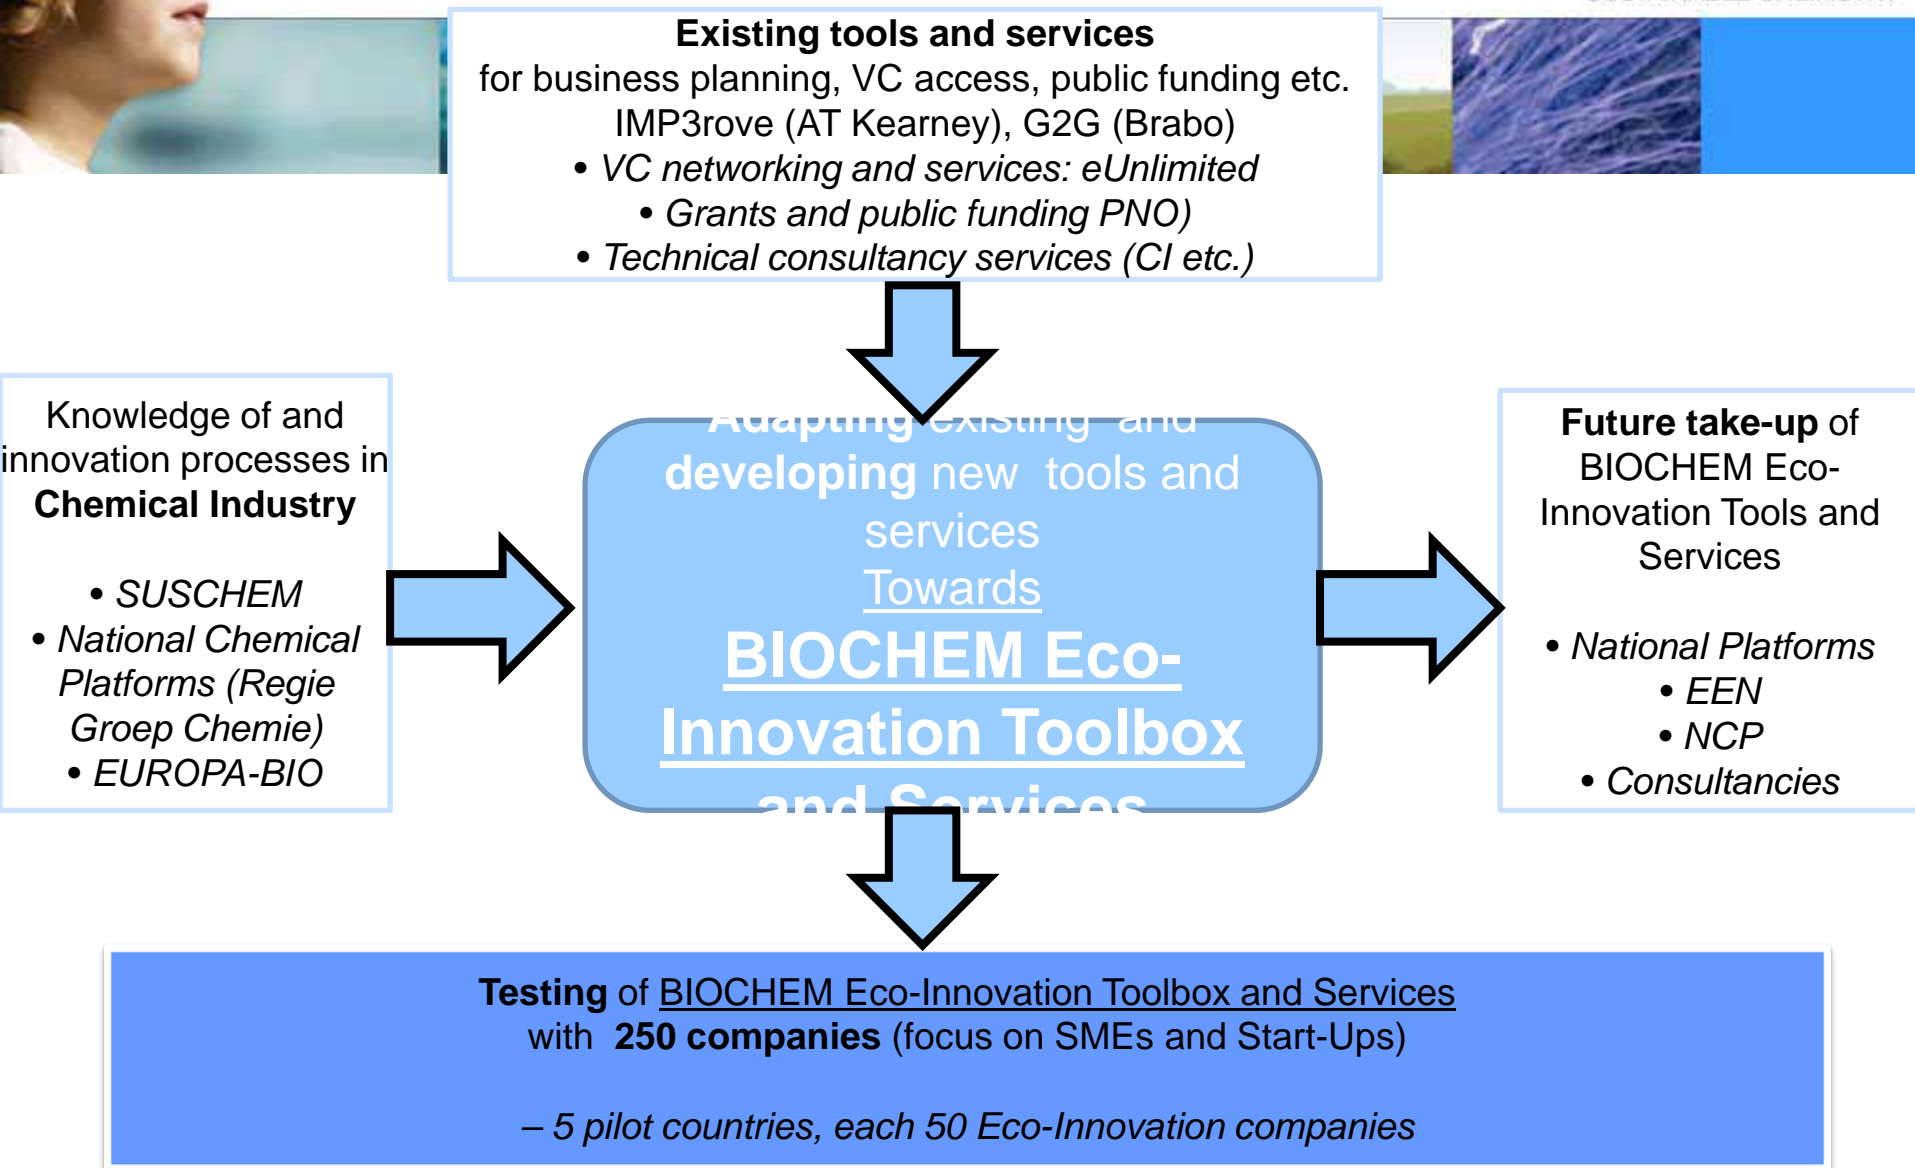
**Existing tools and services**
for business planning, VC access, public funding etc.
IMP3rove (AT Kearney), G2G (Brabo)
• *VC networking and services: eUnlimited*
• *Grants and public funding PNO)*
• *Technical consultancy services (CI etc.)*

Knowledge of and innovation processes in **Chemical Industry**

• *SUSCHEM*
• *National Chemical Platforms (Regie Groep Chemie)*
• *EUROPA-BIO*

Adapting existing and **developing** new tools and services
Towards
**BIOCHEM Eco-Innovation Toolbox**
and Services

**Future take-up** of BIOCHEM Eco-Innovation Tools and Services

• *National Platforms*
• *EEN*
• *NCP*
• *Consultancies*

**Testing** of BIOCHEM Eco-Innovation Toolbox and Services
with **250 companies** (focus on SMEs and Start-Ups)

*– 5 pilot countries, each 50 Eco-Innovation companies*